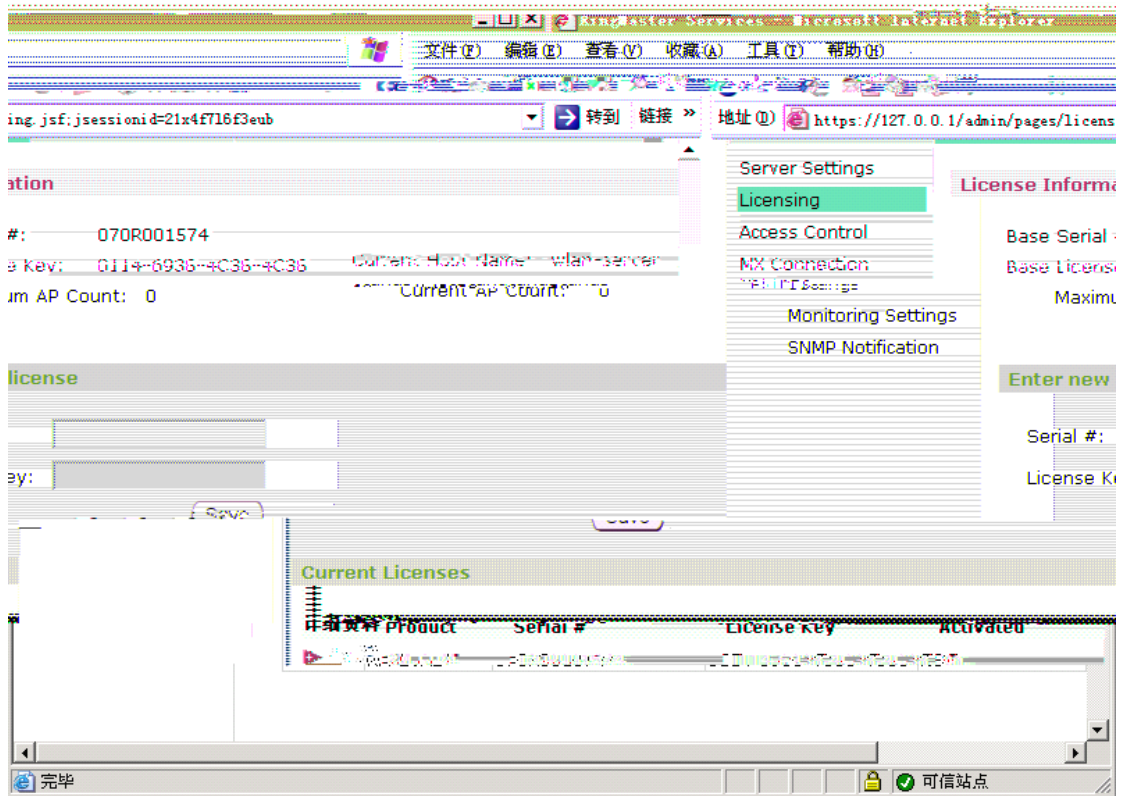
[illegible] Services - Microsoft Internet Explorer

文件(F) 编辑(E) 查看(V) 收藏(A) 工具(T) 帮助(H)

ing.jsf;jsessionid=21x4f716f3eub 转到 链接 » 地址(D) https://127.0.0.1/admin/pages/licens

ation

#: 070R001574

e Key: 0114-6936-4C36-4C36

Current Host Name: wlan-server

um AP Count: 0

Current AP Count: 0

Server Settings
Licensing
Access Control
MX Connection
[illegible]
Monitoring Settings
SNMP Notification

License Informa

Base Serial

Base License

Maximu

license

Enter new

ey:

Serial #:

License Ke

Save

Save

Current Licenses

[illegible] Product Serial # License Key Activated

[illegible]

完毕

可信站点